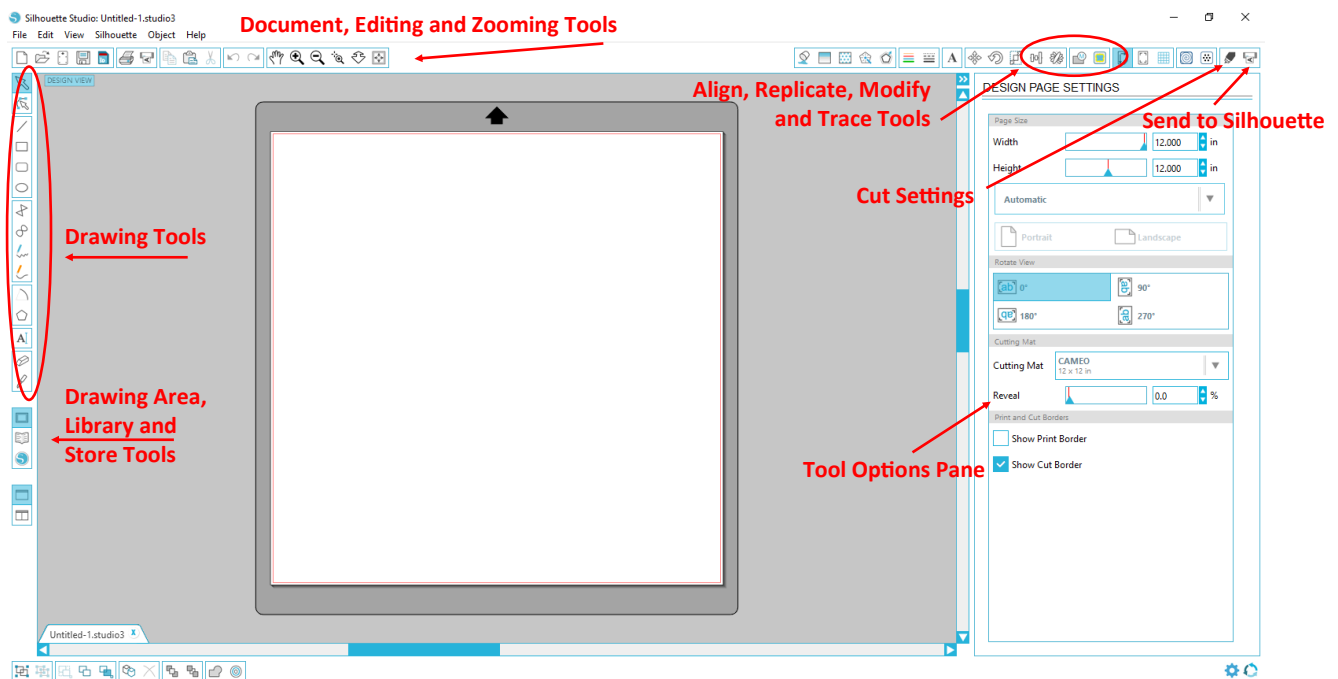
Silhouette Studio: Untitled-1.studio3

File Edit View Silhouette Object Help

Document, Editing and Zooming Tools

DESIGN VIEW

Align, Replicate, Modify and Trace Tools

DESIGN PAGE SETTINGS

Send to Silhouette

Page Size

Width 12.000 in

Height 12.000 in

Cut Settings

Automatic

Portrait Landscape

Drawing Tools

Rotate View

0° 90°

180° 270°

Cutting Mat

Cutting Mat CAMEO 12 x 12 in

Reveal 0.0 %

Drawing Area, Library and Store Tools

Print and Cut Borders

Show Print Border

Tool Options Pane

Show Cut Border

Untitled-1.studio3